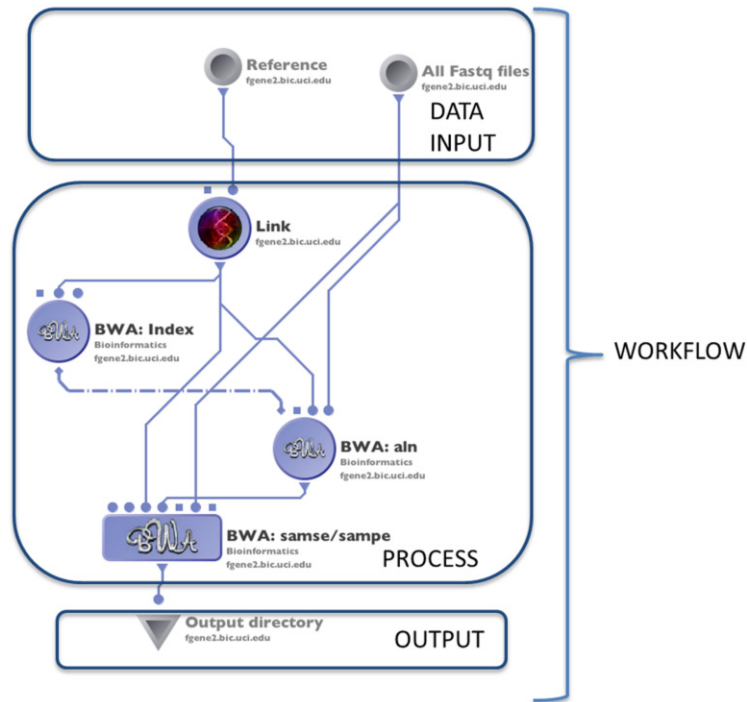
Reference
fgene2.bic.uci.edu

All Fastq files
fgene2.bic.uci.edu

DATA INPUT

Link
fgene2.bic.uci.edu

BWA
BWA: Index
Bioinformatics
fgene2.bic.uci.edu

BWA
BWA: aln
Bioinformatics
fgene2.bic.uci.edu

BWA
BWA: samse/sampe
Bioinformatics
fgene2.bic.uci.edu

PROCESS

WORKFLOW

Output directory
fgene2.bic.uci.edu

OUTPUT